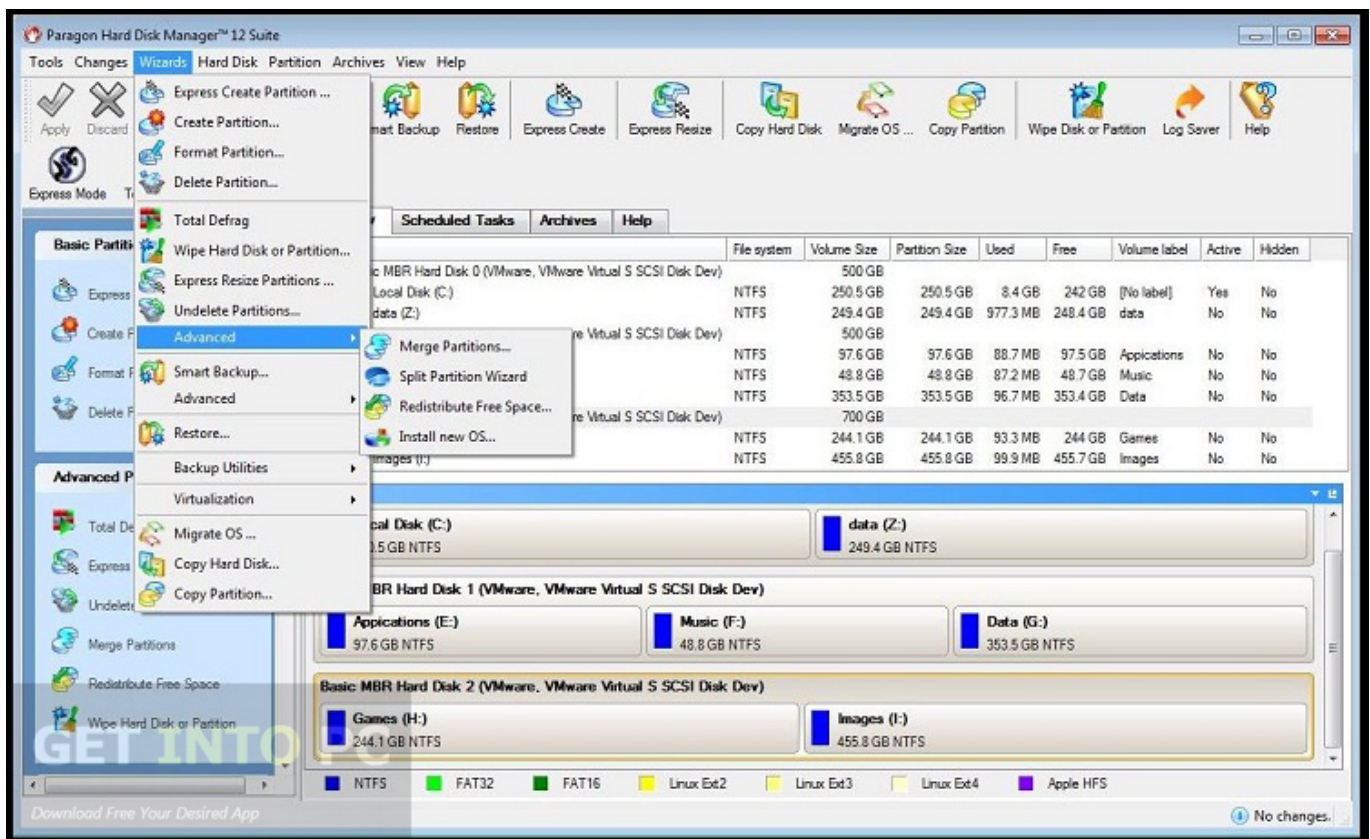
Paragon Hard Disk Manager™ 12 Suite

Tools Changes Wizards Hard Disk Partition Archives View Help

Apply Discard

Express Mode T

Express Create Partition ...
Create Partition...
Format Partition...
Delete Partition...
Total Defrag
Wipe Hard Disk or Partition...
Express Resize Partitions ...
Undelete Partitions...
Advanced
Smart Backup...
Advanced
Restore...
Backup Utilities
Virtualization
Migrate OS ...
Copy Hard Disk...
Copy Partition...

Merge Partitions...
Split Partition Wizard
Redistribute Free Space...
Install new OS...

mart Backup Restore Express Create Express Resize Copy Hard Disk Migrate OS ... Copy Partition Wipe Disk or Partition Log Saver Help

Basic Partiti
Express
Create F
Format F
Delete F

Advanced P
Total De
Express
Undelete
Merge Partitions
Redistribute Free Space
Wipe Hard Disk or Partition

y Scheduled Tasks Archives Help

| | File system | Volume Size | Partition Size | Used | Free | Volume label | Active | Hidden |
|---|---|---|---|---|---|---|---|---|
| c MBR Hard Disk 0 (VMware, VMware Virtual S SCSI Disk Dev) | | 500 GB | | | | | | |
| Local Disk (C:) | NTFS | 250.5 GB | 250.5 GB | 8.4 GB | 242 GB | [No label] | Yes | No |
| data (Z:) | NTFS | 249.4 GB | 249.4 GB | 977.3 MB | 248.4 GB | data | No | No |
| re Virtual S SCSI Disk Dev) | | 500 GB | | | | | | |
| | NTFS | 97.6 GB | 97.6 GB | 88.7 MB | 97.5 GB | Appications | No | No |
| | NTFS | 48.8 GB | 48.8 GB | 87.2 MB | 48.7 GB | Music | No | No |
| | NTFS | 353.5 GB | 353.5 GB | 96.7 MB | 353.4 GB | Data | No | No |
| re Virtual S SCSI Disk Dev) | | 700 GB | | | | | | |
| | NTFS | 244.1 GB | 244.1 GB | 93.3 MB | 244 GB | Games | No | No |
| Images (I:) | NTFS | 455.8 GB | 455.8 GB | 99.9 MB | 455.7 GB | Images | No | No |

cal Disk (C:)
.5 GB NTFS
data (Z:)
249.4 GB NTFS

BR Hard Disk 1 (VMware, VMware Virtual S SCSI Disk Dev)
Appications (E:)
97.6 GB NTFS
Music (F:)
48.8 GB NTFS
Data (G:)
353.5 GB NTFS

Basic MBR Hard Disk 2 (VMware, VMware Virtual S SCSI Disk Dev)
Games (H:)
244.1 GB NTFS
Images (I:)
455.8 GB NTFS

NTFS FAT32 FAT16 Linux Ext2 Linux Ext3 Linux Ext4 Apple HFS

GET INTO PC
Download Free Your Desired App

No changes.